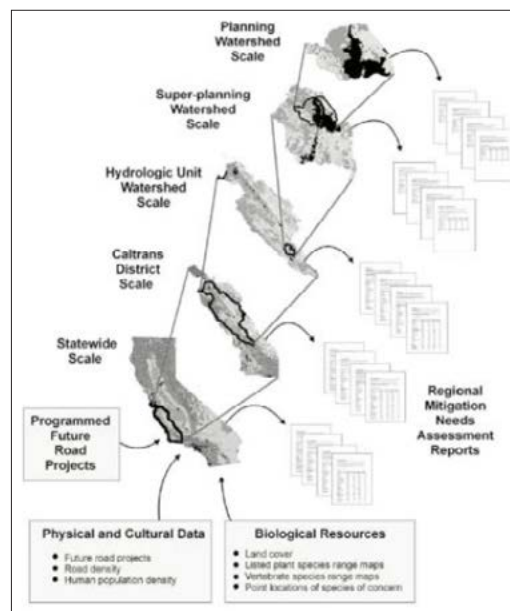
Planning Watershed Scale

Super-planning Watershed Scale

Hydrologic Unit Watershed Scale

Caltrans District Scale

Statewide Scale

Programmed Future Road Projects

Regional Mitigation Needs Assessment Reports

Physical and Cultural Data

- Future road projects
- Road density
- Human population density

Biological Resources

- Land cover
- Listed plant species range maps
- Vertebrate species range maps
- Point locations of species of concern